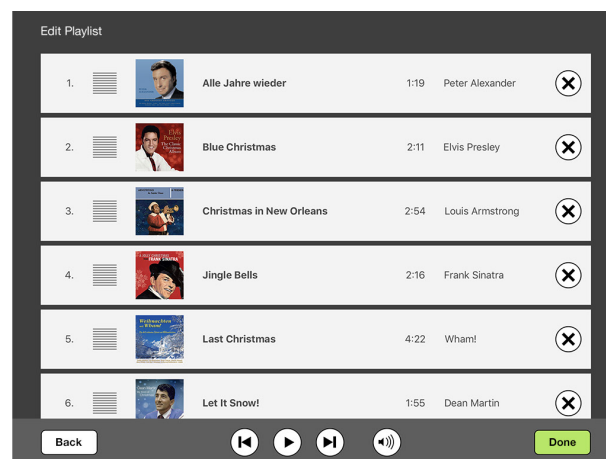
Edit Playlist

| | | |
|---|---|---|---|
| 1. | Alle Jahre wieder | 1:19 | Peter Alexander |
| 2. | Blue Christmas | 2:11 | Elvis Presley |
| 3. | Christmas in New Orleans | 2:54 | Louis Armstrong |
| 4. | Jingle Bells | 2:16 | Frank Sinatra |
| 5. | Last Christmas | 4:22 | Wham! |
| 6. | Let It Snow! | 1:55 | Dean Martin |

Back

Done